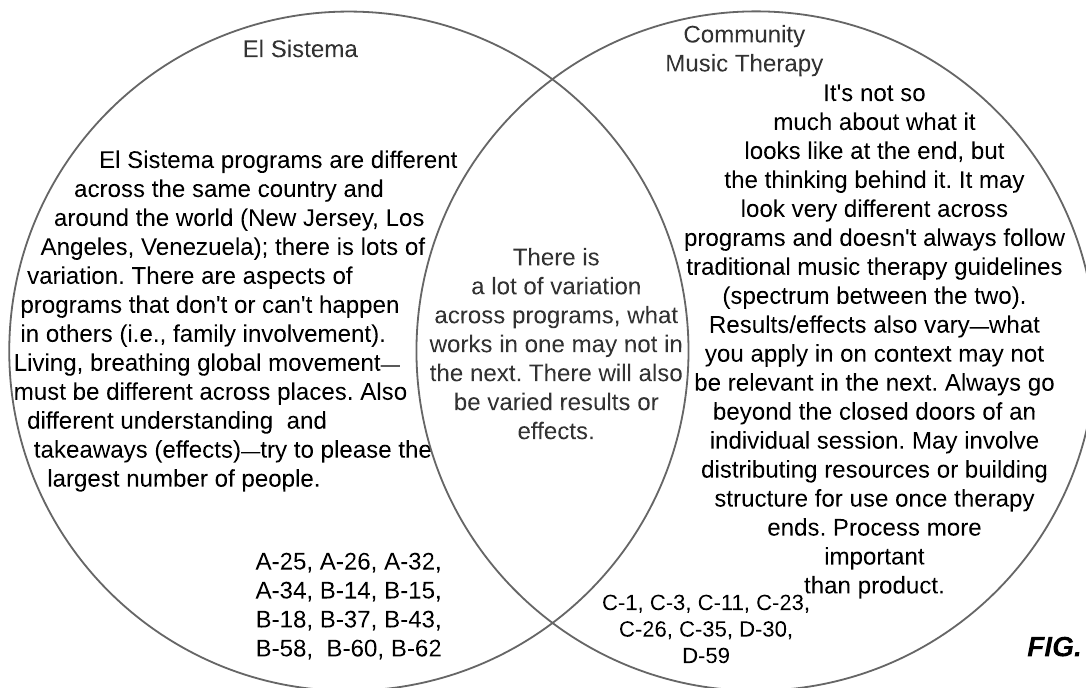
El Sistema

Community Music Therapy

El Sistema programs are different across the same country and around the world (New Jersey, Los Angeles, Venezuela); there is lots of variation. There are aspects of programs that don't or can't happen in others (i.e., family involvement). Living, breathing global movement—must be different across places. Also different understanding and takeaways (effects)—try to please the largest number of people.

A-25, A-26, A-32, A-34, B-14, B-15, B-18, B-37, B-43, B-58, B-60, B-62

There is a lot of variation across programs, what works in one may not in the next. There will also be varied results or effects.

It's not so much about what it looks like at the end, but the thinking behind it. It may look very different across programs and doesn't always follow traditional music therapy guidelines (spectrum between the two). Results/effects also vary—what you apply in on context may not be relevant in the next. Always go beyond the closed doors of an individual session. May involve distributing resources or building structure for use once therapy ends. Process more important than product.

C-1, C-3, C-11, C-23, C-26, C-35, D-30, D-59

FIG.